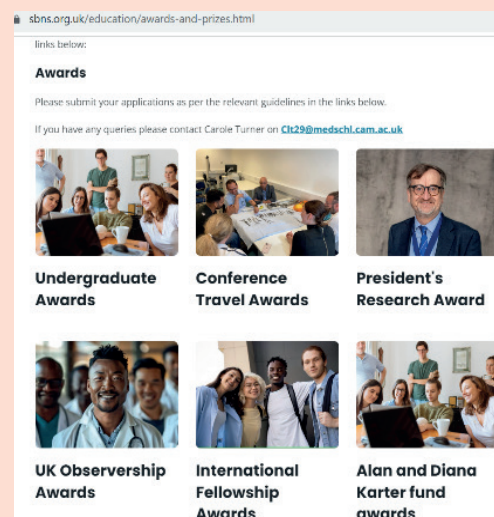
sbns.org.uk/education/awards-and-prizes.html

links below:

Awards

Please submit your applications as per the relevant guidelines in the links below.

If you have any queries please contact Carole Turner on Clt29@medschl.cam.ac.uk

Undergraduate Awards

Conference Travel Awards

President's Research Award

UK Observership Awards

International Fellowship Awards

Alan and Diana Karter fund awards